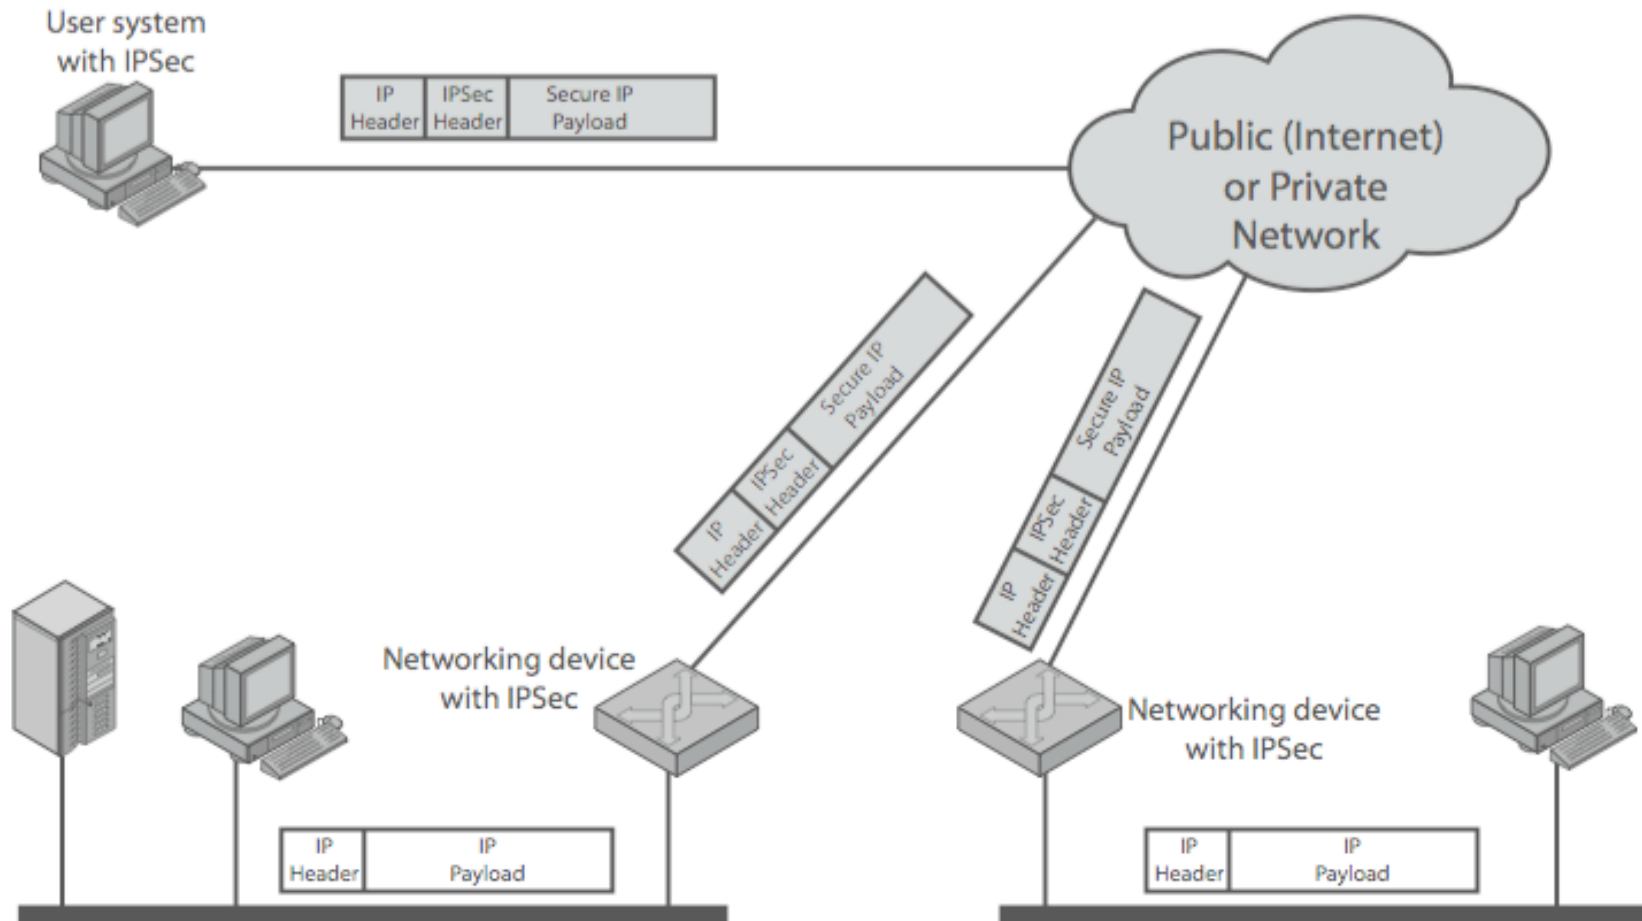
User system with IPSec

| IP Header | IPSec Header | Secure IP Payload |
|---|---|---|

Public (Internet) or Private Network

| IP Header | IPSec Header | Secure IP Payload |
|---|---|---|

| IP Header | IPSec Header | Secure IP Payload |
|---|---|---|

Networking device with IPSec

Networking device with IPSec

| IP Header | IP Payload |
|---|---|

| IP Header | IP Payload |
|---|---|